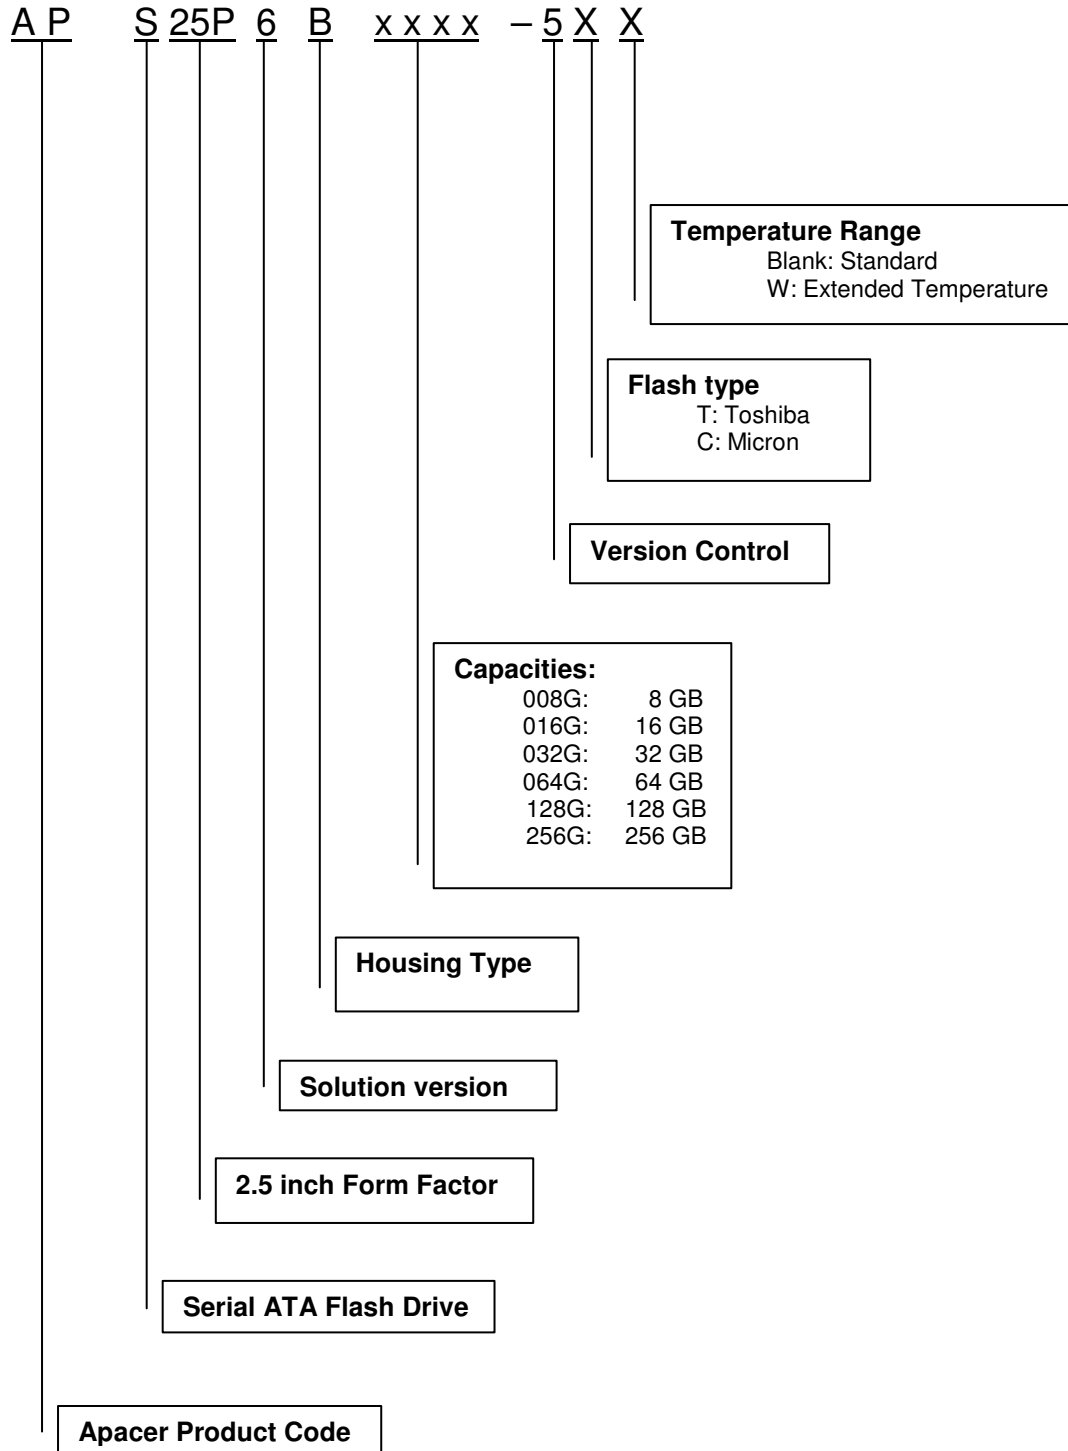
A P S 25P 6 B x x x x – 5 X X

Temperature Range
Blank: Standard
W: Extended Temperature

Flash type
T: Toshiba
C: Micron

Version Control

Capacities:
008G: 8 GB
016G: 16 GB
032G: 32 GB
064G: 64 GB
128G: 128 GB
256G: 256 GB

Housing Type

Solution version

2.5 inch Form Factor

Serial ATA Flash Drive

Apacer Product Code